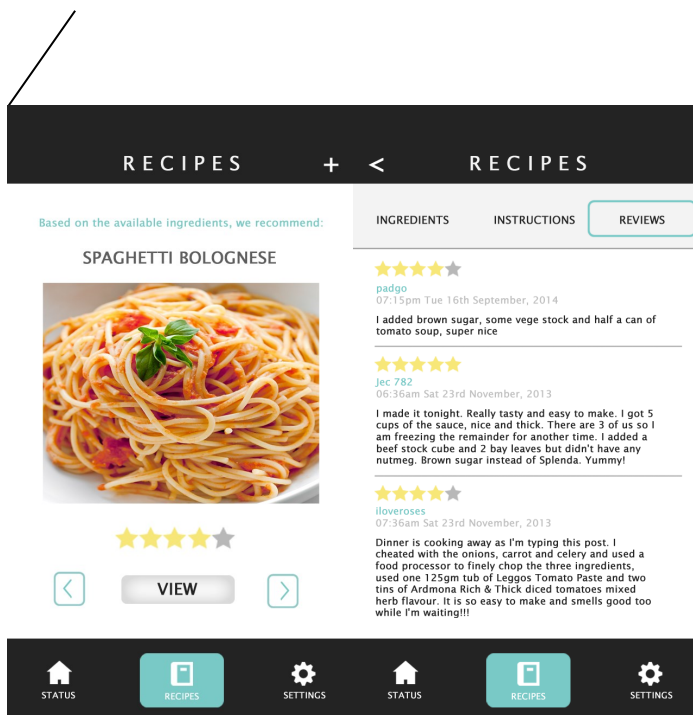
RECIPES +

Based on the available ingredients, we recommend:

SPAGHETTI BOLOGNESE

VIEW

STATUS RECIPES SETTINGS

< RECIPES

INGREDIENTS INSTRUCTIONS REVIEWS

padgo
07:15pm Tue 16th September, 2014
I added brown sugar, some vege stock and half a can of tomato soup, super nice

Jec 782
06:36am Sat 23rd November, 2013
I made it tonight. Really tasty and easy to make. I got 5 cups of the sauce, nice and thick. There are 3 of us so I am freezing the remainder for another time. I added a beef stock cube and 2 bay leaves but didn't have any nutmeg. Brown sugar instead of Splenda. Yummy!

iloveroses
07:36am Sat 23rd November, 2013
Dinner is cooking away as I'm typing this post. I cheated with the onions, carrot and celery and used a food processor to finely chop the three ingredients, used one 125gm tub of Leggos Tomato Paste and two tins of Ardmona Rich & Thick diced tomatoes mixed herb flavour. It is so easy to make and smells good too while I'm waiting!!!

STATUS RECIPES SETTINGS